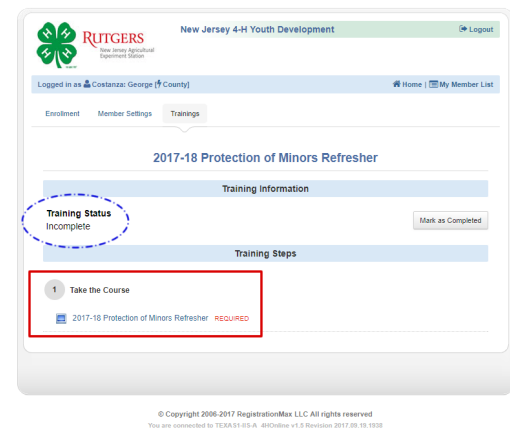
RUTGERS
New Jersey Agricultural Experiment Station

New Jersey 4-H Youth Development

Logout

Logged in as Costanza: George [County]

Home | My Member List

Enrollment Member Settings Trainings

2017-18 Protection of Minors Refresher

Training Information

Training Status
Incomplete

Mark as Completed

Training Steps

1 Take the Course

2017-18 Protection of Minors Refresher REQUIRED

© Copyright 2006-2017 RegistrationMax LLC All rights reserved
You are connected to TEXAS1-IIS-A 4HOnline v1.5 Revision 2017.09.19.1938